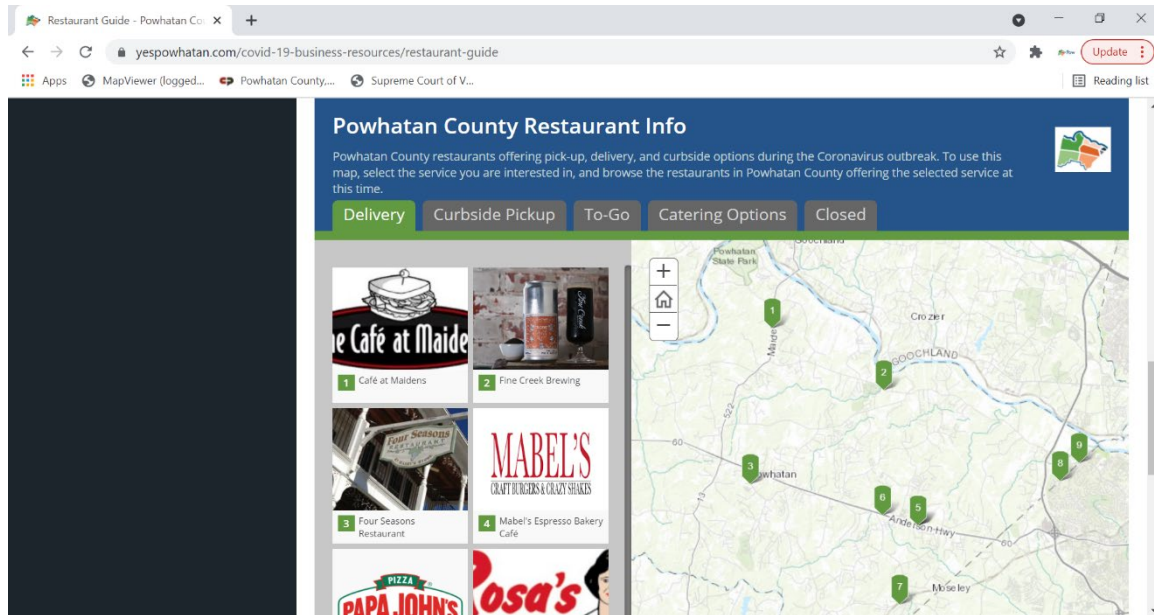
Restaurant Guide - Powhatan Co ×
+

yespowhatan.com/covid-19-business-resources/restaurant-guide

Update

Apps MapViewer (logged... Powhatan County,... Supreme Court of V...

Reading list

Powhatan County Restaurant Info

Powhatan County restaurants offering pick-up, delivery, and curbside options during the Coronavirus outbreak. To use this map, select the service you are interested in, and browse the restaurants in Powhatan County offering the selected service at this time.

Delivery Curbside Pickup To-Go Catering Options Closed

e Café at Maide

1 Café at Maidens

2 Fine Creek Brewing

Four Seasons Restaurant

3 Four Seasons Restaurant

MABEL'S CRAFT BURGERS & CRAZY SHAKES

4 Mabel's Espresso Bakery Café

PIZZA PAPA JOHN'S

osa's

+
−

Powhatan State Park

Goochland

Crozer

GOOCHLAND

522

60

13

Powhatan

Anderson Hwy

60

Moseley

1
2
3
5
6
7
8
9